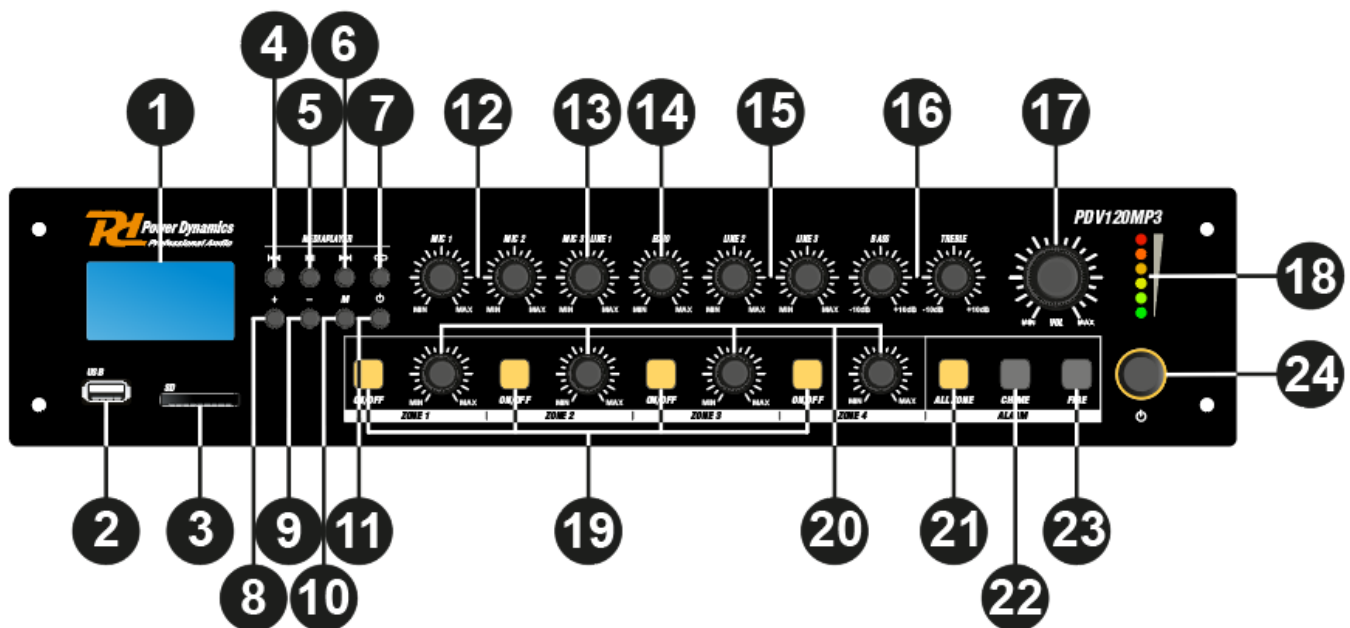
4
6
1
5
7
12
13
14
15
16
17

Power Dynamics
Professional Audio

MEDIAPLAYER

PDV120MP3

MIC 1
MIC 2
MIC 3/LINE 1
ECHO
LINE 2
LINE 3
BASS
TREBLE

MIN MAX
MIN MAX
MIN MAX
MIN MAX
MIN MAX
MIN MAX
-10dB +10dB
-10dB +10dB

MIN VOL MAX

18

+
–
M

USB
SD

ON/OFF
MIN MAX
ON/OFF
MIN MAX
ON/OFF
MIN MAX
ON/OFF
MIN MAX
ALL ZONE
CHIME
FIRE

ZONE 1
ZONE 2
ZONE 3
ZONE 4
ALARM

24

2
3
9
11
19
20
21
23
8
10
22